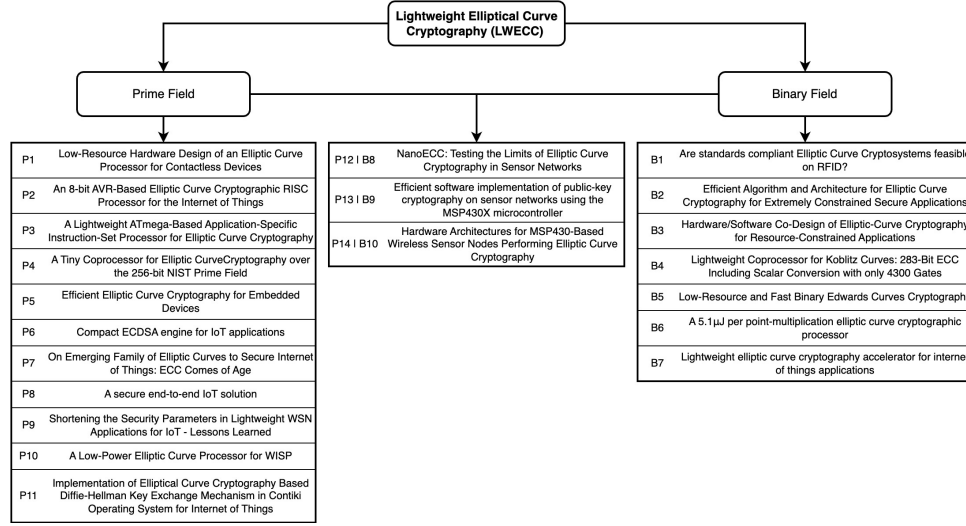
Lightweight Elliptical Curve Cryptography (LWECC)

Prime Field

Binary Field

| P1 | Low-Resource Hardware Design of an Elliptic Curve Processor for Contactless Devices |
|---|---|
| P2 | An 8-bit AVR-Based Elliptic Curve Cryptographic RISC Processor for the Internet of Things |
| P3 | A Lightweight ATmega-Based Application-Specific Instruction-Set Processor for Elliptic Curve Cryptography |
| P4 | A Tiny Coprocessor for Elliptic CurveCryptography over the 256-bit NIST Prime Field |
| P5 | Efficient Elliptic Curve Cryptography for Embedded Devices |
| P6 | Compact ECDSA engine for IoT applications |
| P7 | On Emerging Family of Elliptic Curves to Secure Internet of Things: ECC Comes of Age |
| P8 | A secure end-to-end IoT solution |
| P9 | Shortening the Security Parameters in Lightweight WSN Applications for IoT - Lessons Learned |
| P10 | A Low-Power Elliptic Curve Processor for WISP |
| P11 | Implementation of Elliptical Curve Cryptography Based Diffie-Hellman Key Exchange Mechanism in Contiki Operating System for Internet of Things |

| P12 I B8 | NanoECC: Testing the Limits of Elliptic Curve Cryptography in Sensor Networks |
|---|---|
| P13 I B9 | Efficient software implementation of public-key cryptography on sensor networks using the MSP430X microcontroller |
| P14 I B10 | Hardware Architectures for MSP430-Based Wireless Sensor Nodes Performing Elliptic Curve Cryptography |

| B1 | Are standards compliant Elliptic Curve Cryptosystems feasible on RFID? |
|---|---|
| B2 | Efficient Algorithm and Architecture for Elliptic Curve Cryptography for Extremely Constrained Secure Applications |
| B3 | Hardware/Software Co-Design of Elliptic-Curve Cryptography for Resource-Constrained Applications |
| B4 | Lightweight Coprocessor for Koblitz Curves: 283-Bit ECC Including Scalar Conversion with only 4300 Gates |
| B5 | Low-Resource and Fast Binary Edwards Curves Cryptograph |
| B6 | A 5.1μJ per point-multiplication elliptic curve cryptographic processor |
| B7 | Lightweight elliptic curve cryptography accelerator for interne of things applications |